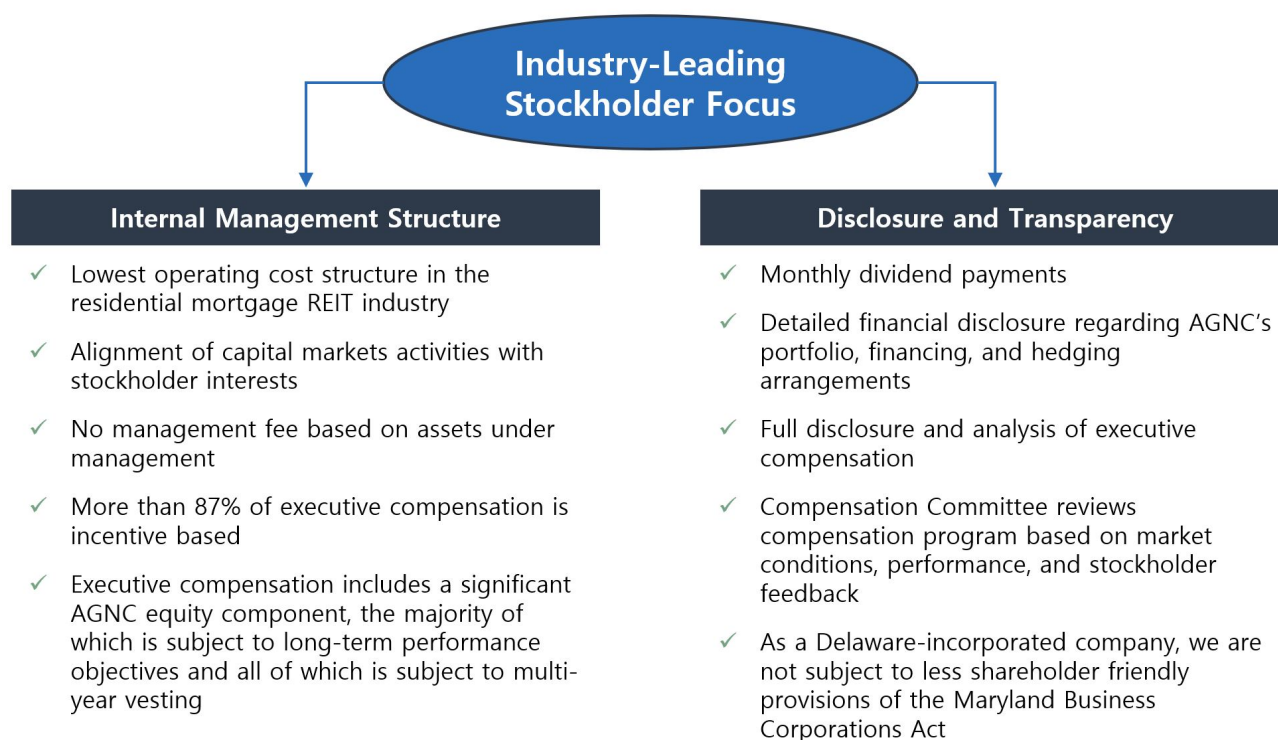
Industry-Leading Stockholder Focus

Internal Management Structure

✓ Lowest operating cost structure in the residential mortgage REIT industry

✓ Alignment of capital markets activities with stockholder interests

✓ No management fee based on assets under management

✓ More than 87% of executive compensation is incentive based

✓ Executive compensation includes a significant AGNC equity component, the majority of which is subject to long-term performance objectives and all of which is subject to multi-year vesting

Disclosure and Transparency

✓ Monthly dividend payments

✓ Detailed financial disclosure regarding AGNC's portfolio, financing, and hedging arrangements

✓ Full disclosure and analysis of executive compensation

✓ Compensation Committee reviews compensation program based on market conditions, performance, and stockholder feedback

✓ As a Delaware-incorporated company, we are not subject to less shareholder friendly provisions of the Maryland Business Corporations Act